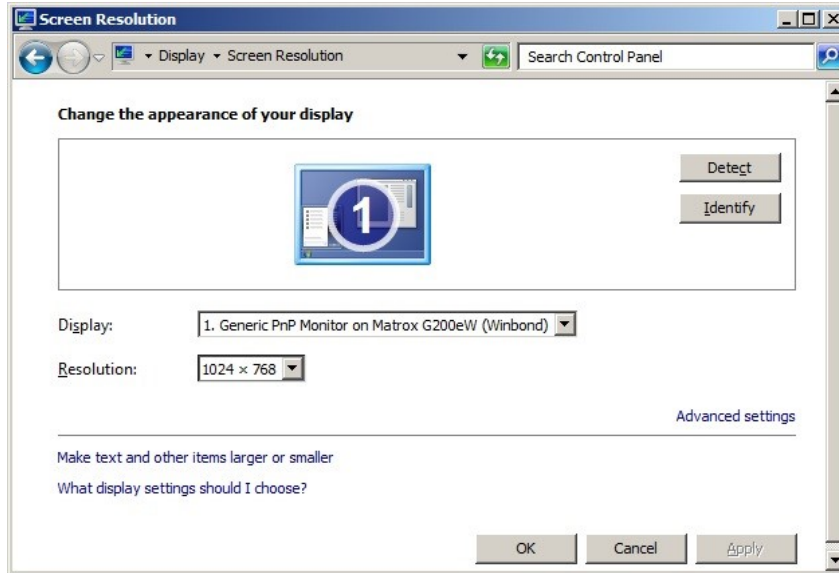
Screen Resolution

Display ▸ Screen Resolution

Search Control Panel

Change the appearance of your display

1

Detect

Identify

Display: 1. Generic PnP Monitor on Matrox G200eW (Winbond)

Resolution: 1024 × 768

Advanced settings

Make text and other items larger or smaller

What display settings should I choose?

OK Cancel Apply